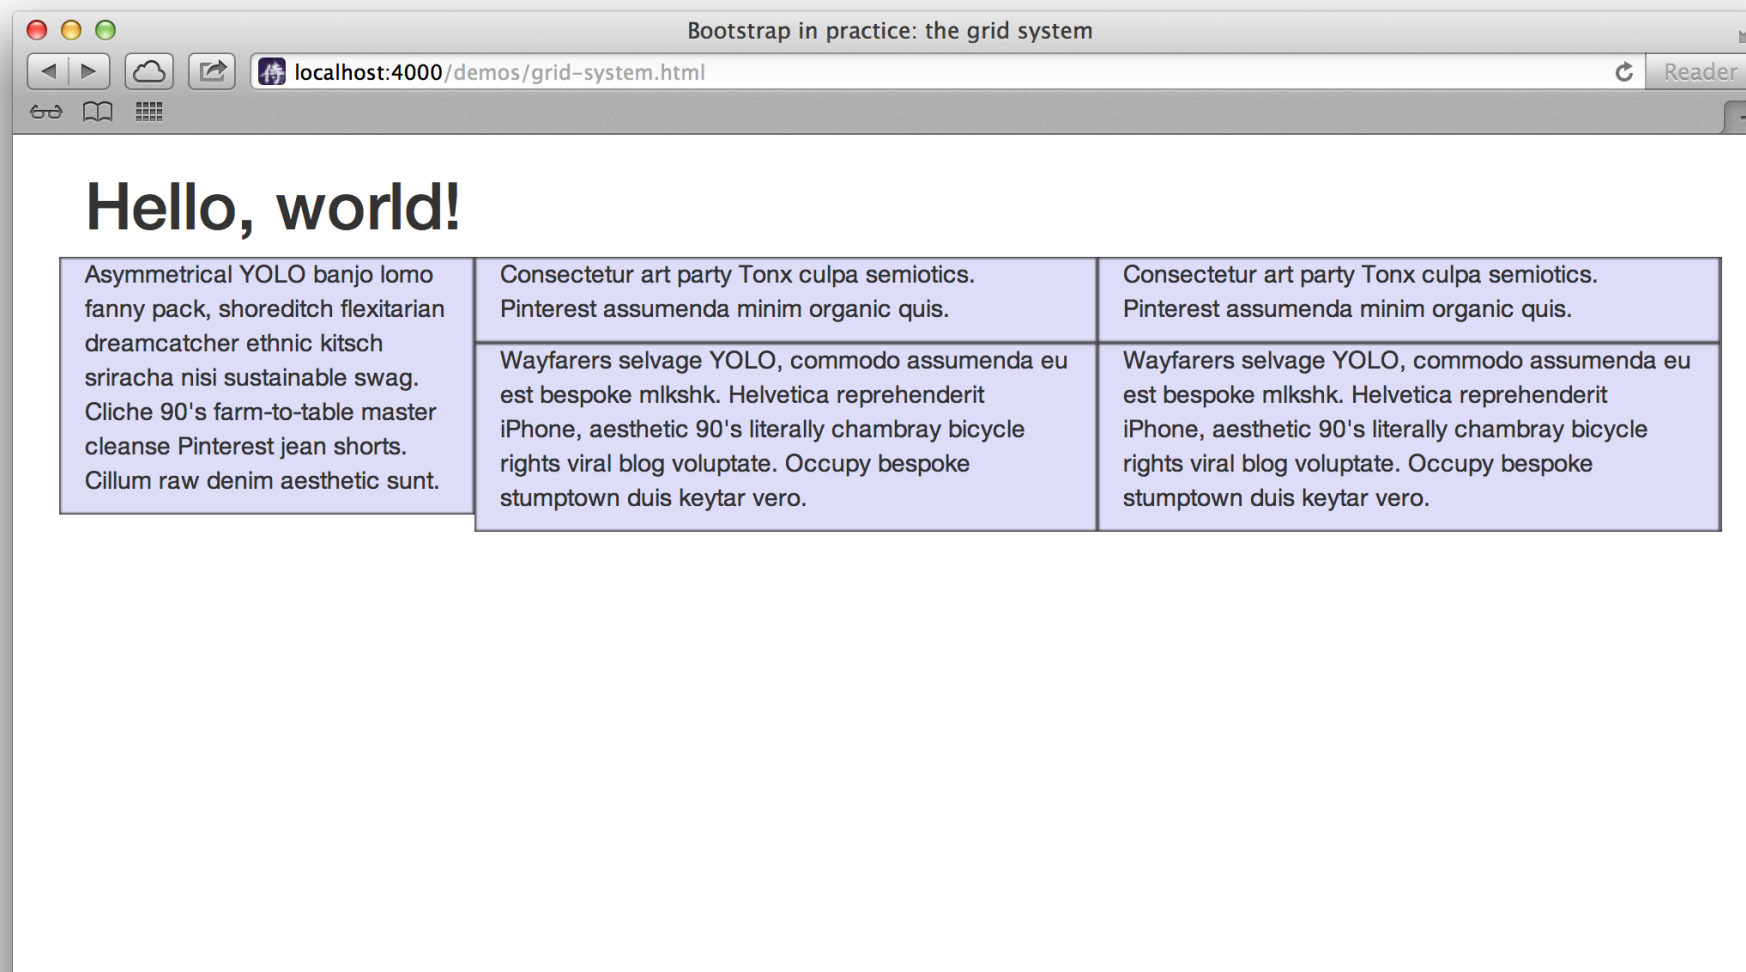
Bootstrap in practice: the grid system

localhost:4000/demos/grid-system.html

Reader

Hello, world!

Asymmetrical YOLO banjo lomo fanny pack, shoreditch flexitarian dreamcatcher ethnic kitsch sriracha nisi sustainable swag. Cliche 90's farm-to-table master cleanse Pinterest jean shorts. Cillum raw denim aesthetic sunt.

Consectetur art party Tonx culpa semiotics. Pinterest assumenda minim organic quis.

Consectetur art party Tonx culpa semiotics. Pinterest assumenda minim organic quis.

Wayfarers selvage YOLO, commodo assumenda eu est bespoke mlkshk. Helvetica reprehenderit iPhone, aesthetic 90's literally chambray bicycle rights viral blog voluptate. Occupy bespoke stumptown duis keytar vero.

Wayfarers selvage YOLO, commodo assumenda eu est bespoke mlkshk. Helvetica reprehenderit iPhone, aesthetic 90's literally chambray bicycle rights viral blog voluptate. Occupy bespoke stumptown duis keytar vero.